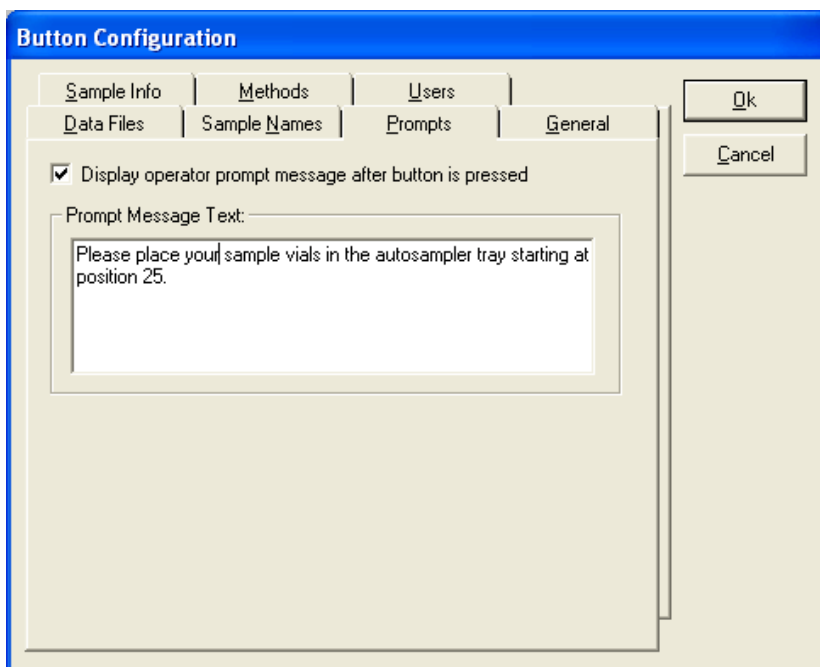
Button Configuration

Sample Info
Methods
Users
Data Files
Sample Names
Prompts
General

Ok
Cancel

Display operator prompt message after button is pressed

Prompt Message Text:

Please place your sample vials in the autosampler tray starting at position 25.